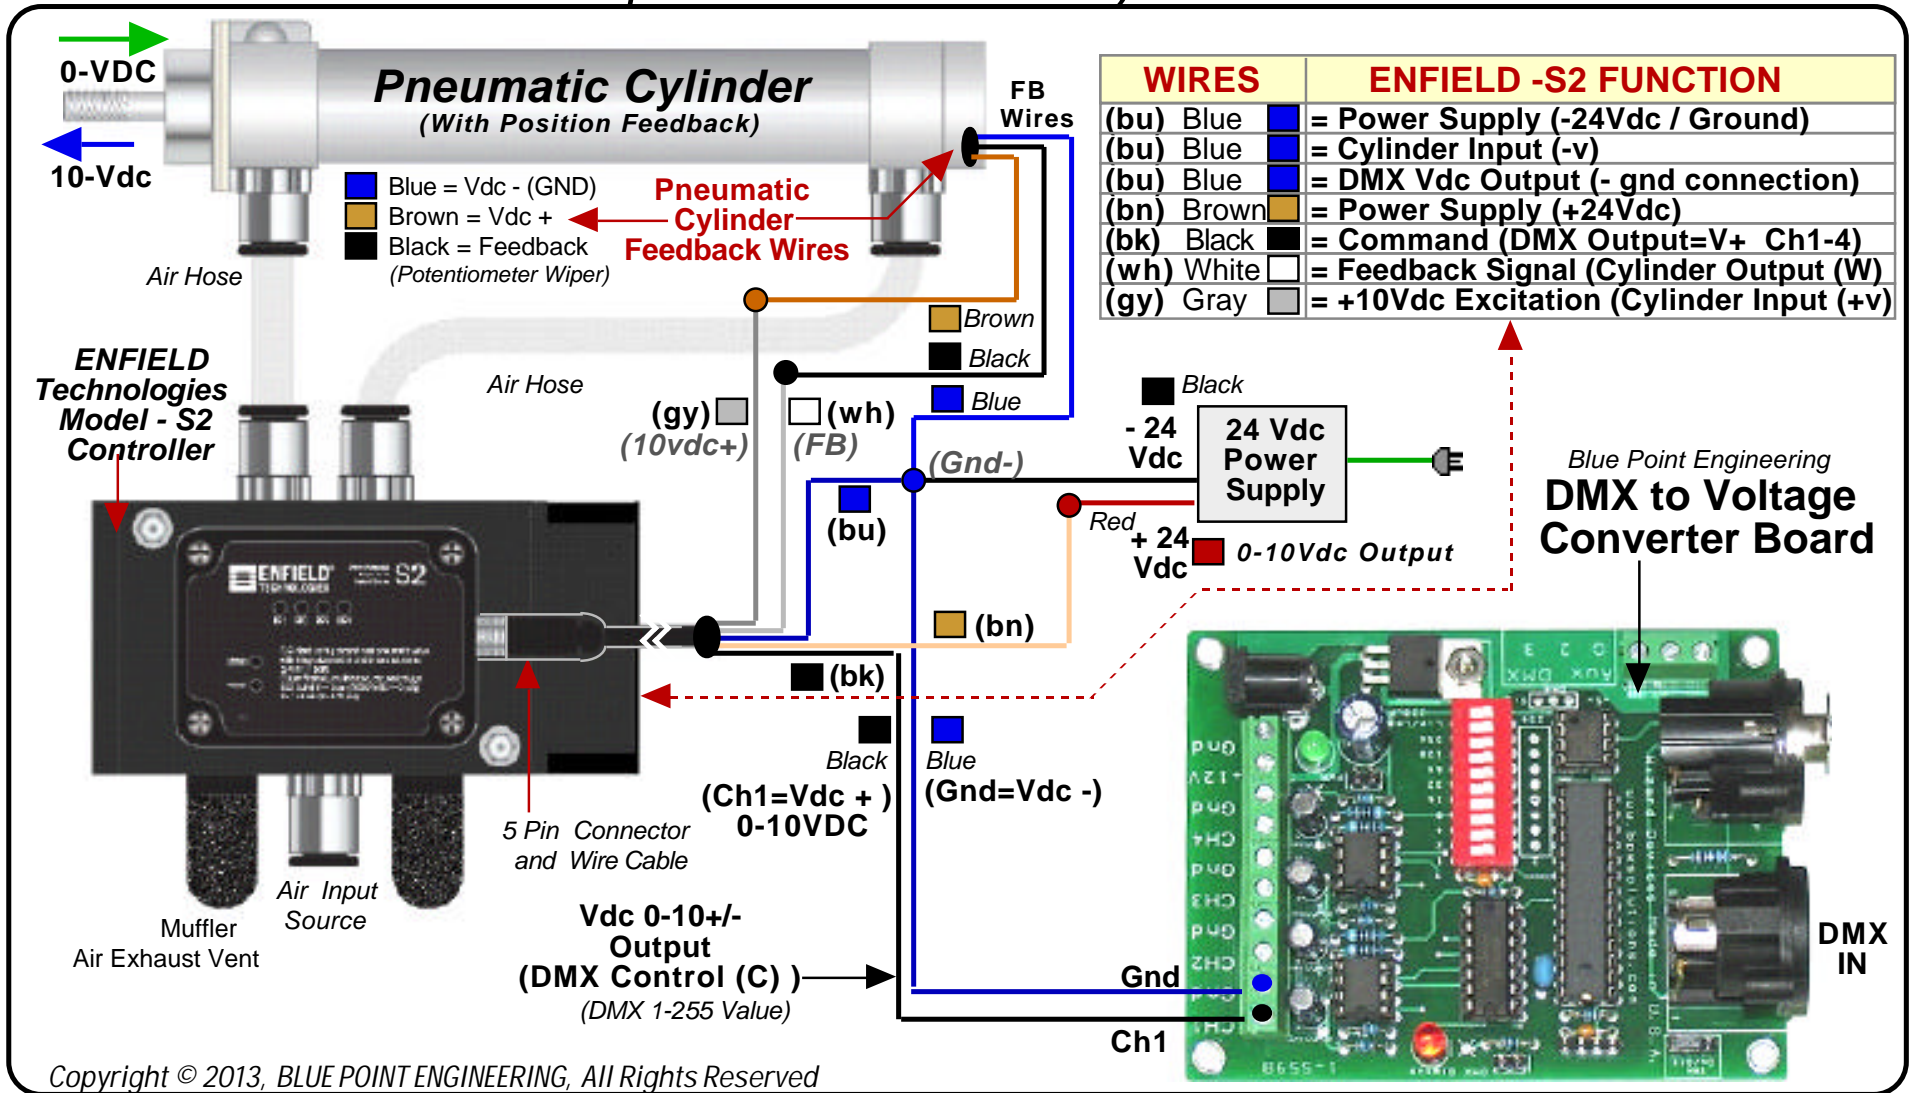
0-VDC

10-Vdc

Pneumatic Cylinder
(With Position Feedback)

FB Wires

Blue = Vdc - (GND)
Brown = Vdc +
Black = Feedback
(Potentiometer Wiper)

Pneumatic Cylinder Feedback Wires

Air Hose

| WIRES | ENFIELD -S2 FUNCTION |
|---|---|
| (bu) Blue | = Power Supply (-24Vdc / Ground) |
| (bu) Blue | = Cylinder Input (-v) |
| (bu) Blue | = DMX Vdc Output (- gnd connection) |
| (bn) Brown | = Power Supply (+24Vdc) |
| (bk) Black | = Command (DMX Output=V+ Ch1-4) |
| (wh) White | = Feedback Signal (Cylinder Output (W) |
| (gy) Gray | = +10Vdc Excitation (Cylinder Input (+v) |

Brown
Black
Blue

ENFIELD Technologies Model - S2 Controller

Air Hose

(gy)
(10vdc+)

(wh)
(FB)

(Gnd-)

Black

- 24 Vdc

24 Vdc Power Supply

Blue Point Engineering
DMX to Voltage Converter Board

(bu)

Red
+ 24 Vdc

0-10Vdc Output

ENFIELD S2

(bn)

(bk)

Black
Blue

(Ch1=Vdc + )
0-10VDC

(Gnd=Vdc -)

5 Pin Connector and Wire Cable

Air Input Source

Muffler
Air Exhaust Vent

Vdc 0-10+/- Output
(DMX Control (C) )
(DMX 1-255 Value)

Gnd

Ch1

DMX IN

Copyright © 2013, BLUE POINT ENGINEERING, All Rights Reserved